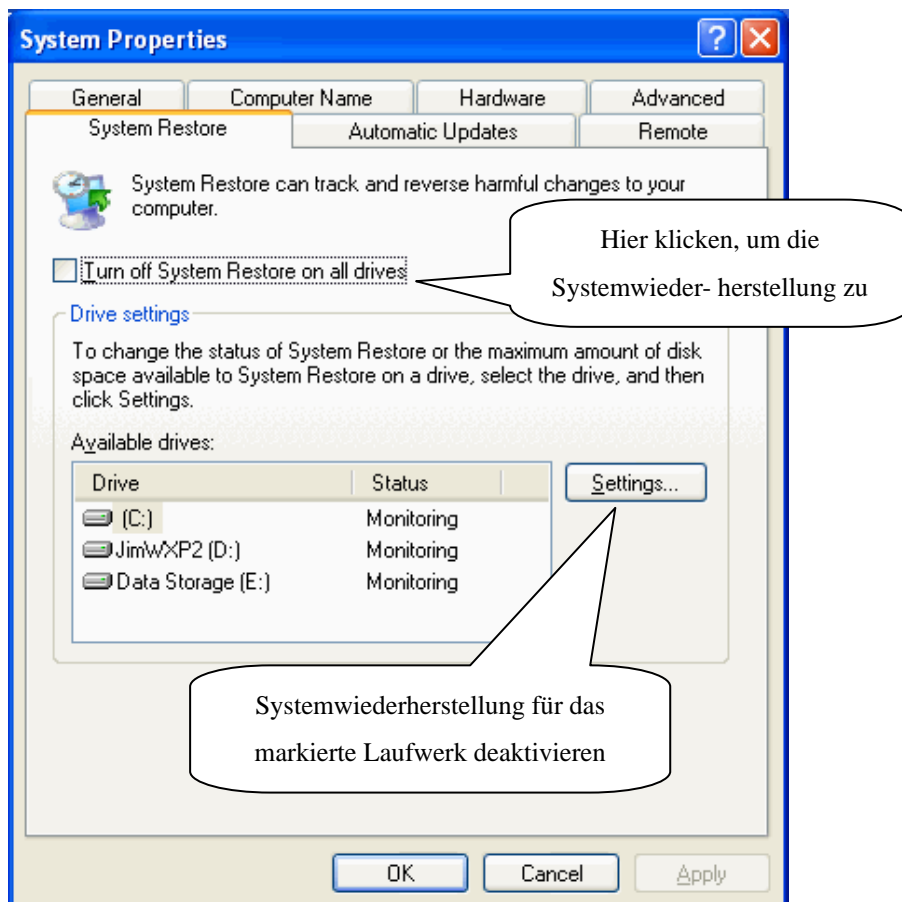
System Properties

General | Computer Name | Hardware | Advanced

System Restore | Automatic Updates | Remote

System Restore can track and reverse harmful changes to your computer.

Hier klicken, um die Systemwieder- herstellung zu

Turn off System Restore on all drives

Drive settings

To change the status of System Restore or the maximum amount of disk space available to System Restore on a drive, select the drive, and then click Settings.

Available drives:

| Drive | Status |
|---|---|
| (C:) | Monitoring |
| JimWXP2 (D:) | Monitoring |
| Data Storage (E:) | Monitoring |

Settings...

Systemwiederherstellung für das markierte Laufwerk deaktivieren

OK Cancel Apply